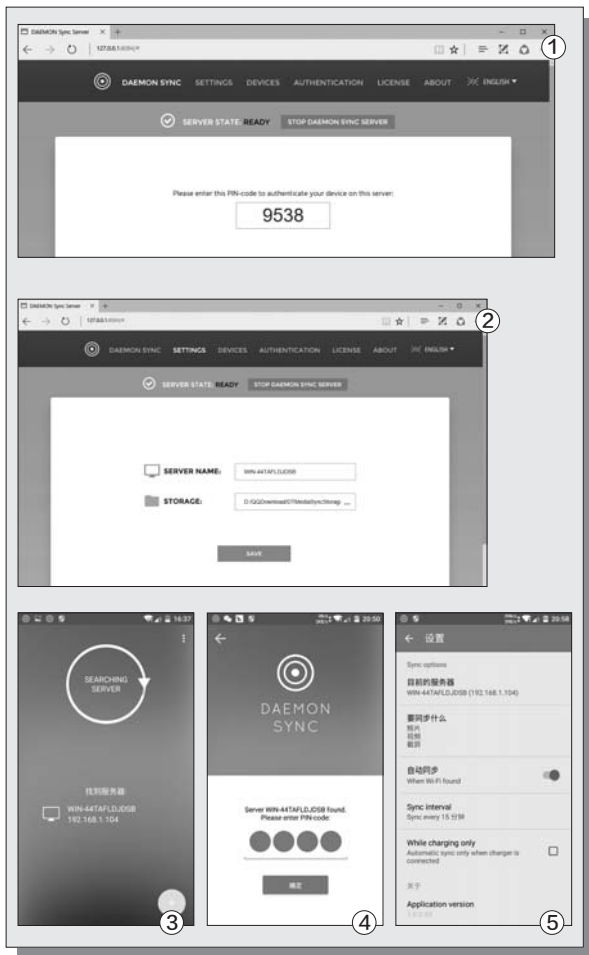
DAEMON Sync Server
127.0.0.1
①
DAEMON SYNC SETTINGS DEVICES AUTHENTICATION LICENSE ABOUT ENGLISH ▾
SERVER STATE READY STOP DAEMON SYNC SERVER
Please enter this PIN-code to authenticate your device on this server:
9538

DAEMON Sync Server
127.0.0.1
②
DAEMON SYNC SETTINGS DEVICES AUTHENTICATION LICENSE ABOUT ENGLISH ▾
SERVER STATE READY STOP DAEMON SYNC SERVER
SERVER NAME: WIN-44TAFLDJDSB
STORAGE: D:\QQDownload\DTMediaSyncStorage
SAVE

16:37
SEARCHING SERVER
找到服务器
WIN-44TAFLDJDSB
192.168.1.104
③

20:50
DAEMON SYNC
Server WIN-44TAFLDJDSB found. Please enter PIN-code:
●●●●
确定
④

20:58
← 设置
Sync options
目前的服务器
WIN-44TAFLDJDSB (192.168.1.104)
要同步什么
照片
视频
截屏
自动同步
When Wi-Fi found
Sync interval
Sync every 15 分钟
While charging only
Automatic sync only when charger is connected
关于
Application version
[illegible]
⑤